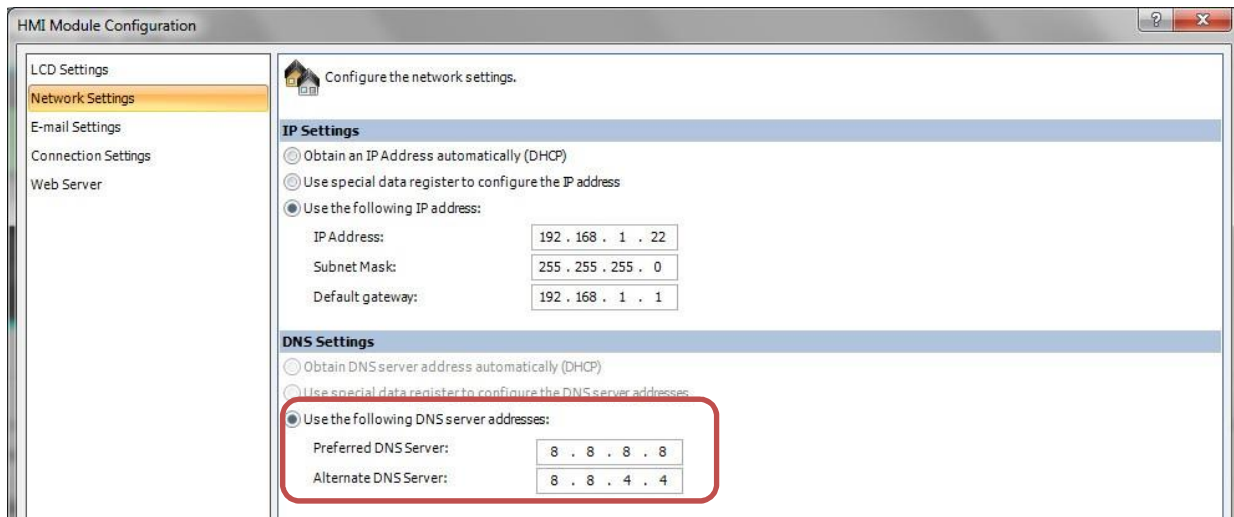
HMI Module Configuration

?

LCD Settings
Network Settings
E-mail Settings
Connection Settings
Web Server

Configure the network settings.

IP Settings

Obtain an IP Address automatically (DHCP)
Use special data register to configure the IP address
Use the following IP address:

IP Address: 192 . 168 . 1 . 22
Subnet Mask: 255 . 255 . 255 . 0
Default gateway: 192 . 168 . 1 . 1

DNS Settings

Obtain DNS server address automatically (DHCP)
Use special data register to configure the DNS server addresses
Use the following DNS server addresses:

Preferred DNS Server: 8 . 8 . 8 . 8
Alternate DNS Server: 8 . 8 . 4 . 4